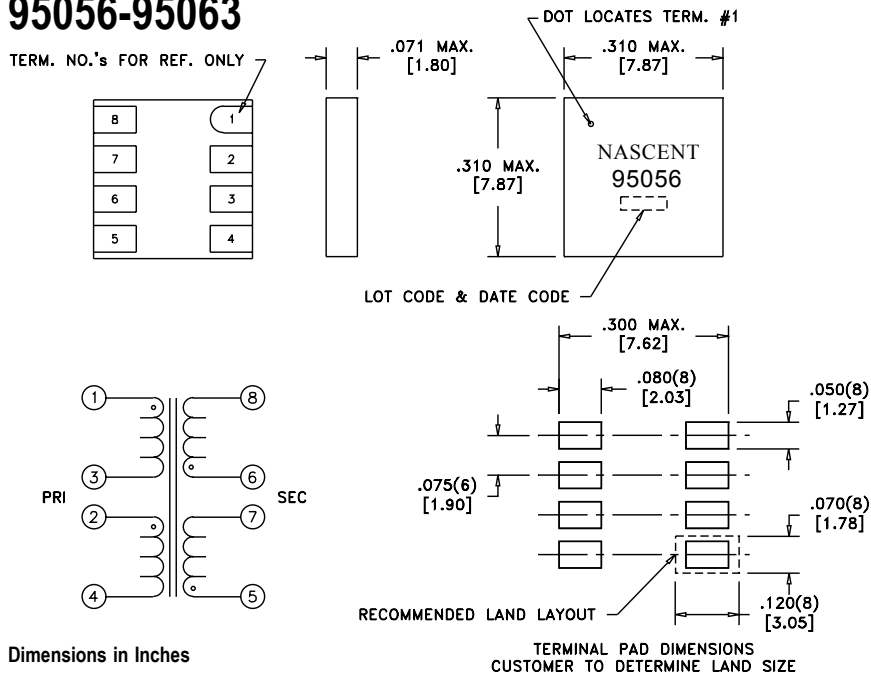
95056-95063

TERM. NO.'s FOR REF. ONLY

8
7
6
5
1
2
3
4

.071 MAX.
[1.80]

DOT LOCATES TERM. #1

.310 MAX.
[7.87]

.310 MAX.
[7.87]

NASCENT
95056

LOT CODE & DATE CODE

.300 MAX.
[7.62]

.080(8)
[2.03]

.050(8)
[1.27]

.075(6)
[1.90]

.070(8)
[1.78]

.120(8)
[3.05]

RECOMMENDED LAND LAYOUT

TERMINAL PAD DIMENSIONS
CUSTOMER TO DETERMINE LAND SIZE

1
3
2
4
8
6
7
5

PRI

SEC

Dimensions in Inches